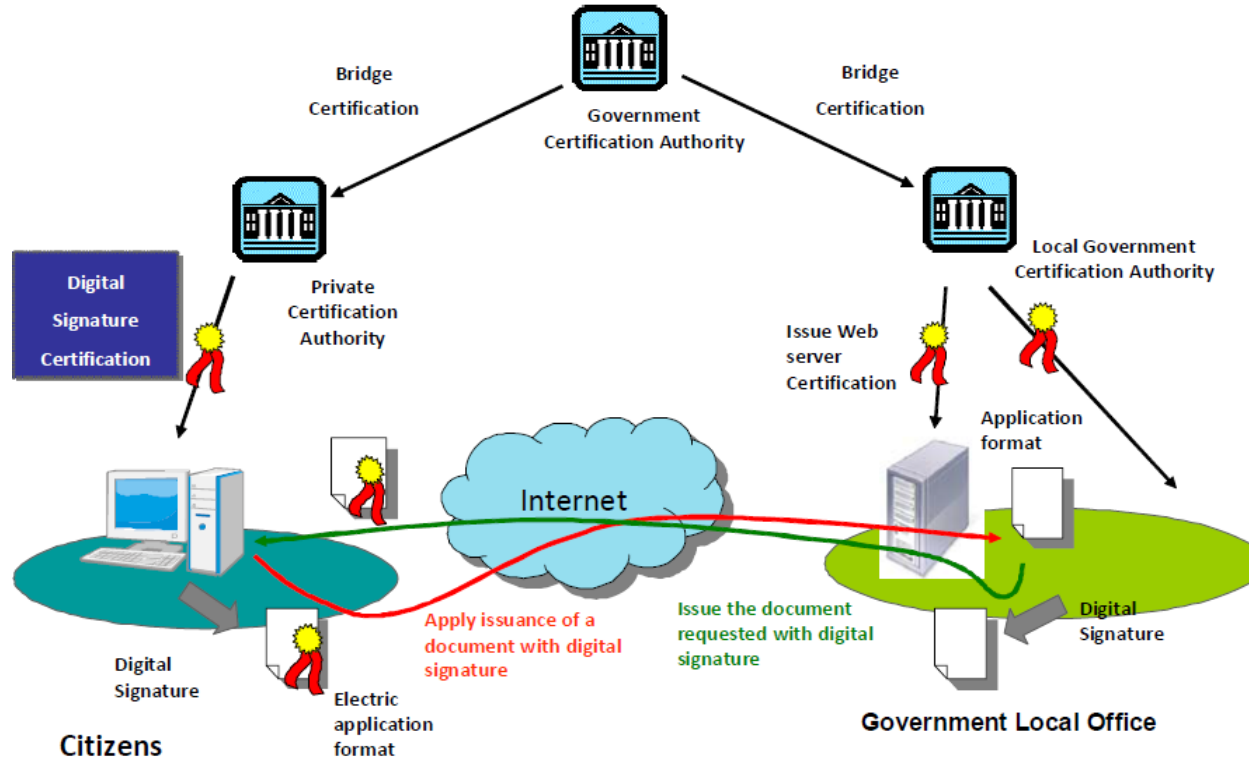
Government Certification Authority

Bridge Certification

Bridge Certification

Private Certification Authority

Local Government Certification Authority

Digital Signature Certification

Issue Web server Certification

Application format

Internet

Apply issuance of a document with digital signature

Issue the document requested with digital signature

Digital Signature

Digital Signature

Electric application format

Citizens

Government Local Office